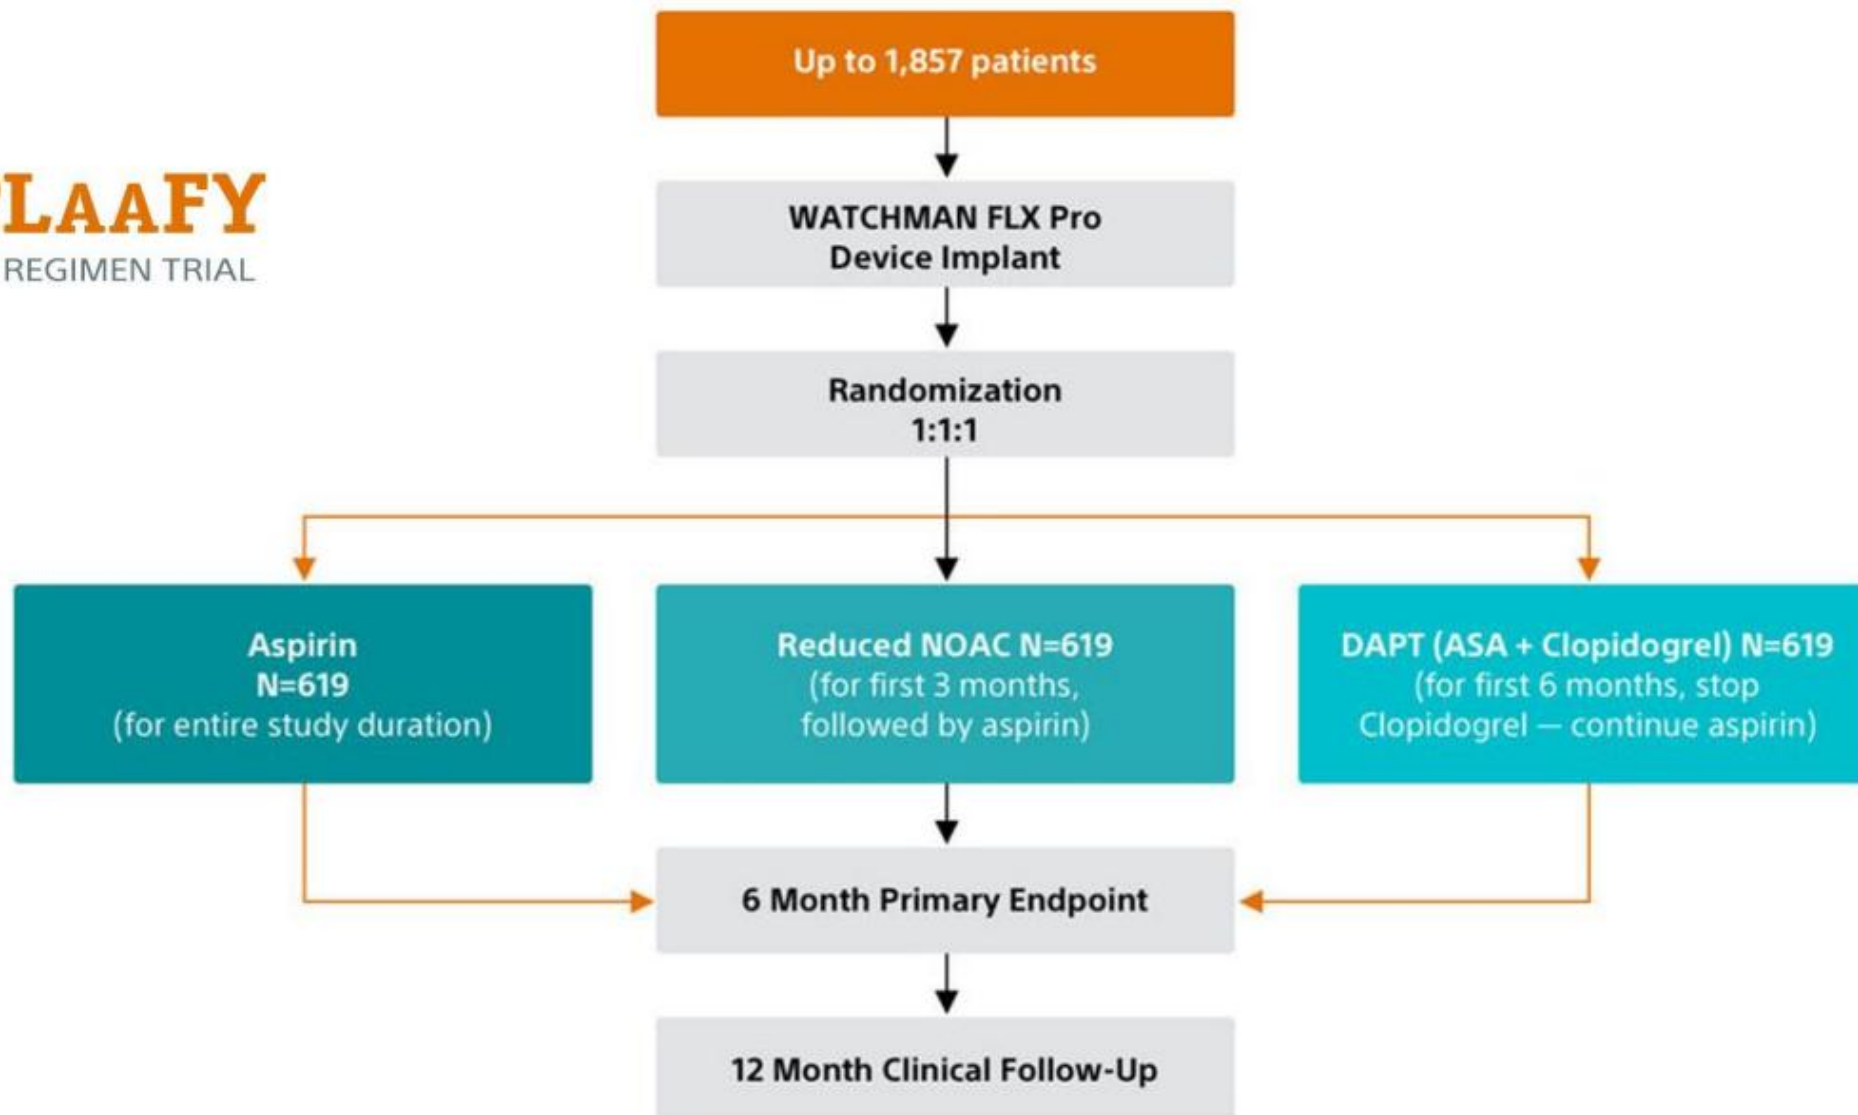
LAAFY
REGIMEN TRIAL

Up to 1,857 patients

WATCHMAN FLX Pro Device Implant

Randomization 1:1:1

Aspirin N=619 (for entire study duration)

Reduced NOAC N=619 (for first 3 months, followed by aspirin)

DAPT (ASA + Clopidogrel) N=619 (for first 6 months, stop Clopidogrel — continue aspirin)

6 Month Primary Endpoint

12 Month Clinical Follow-Up